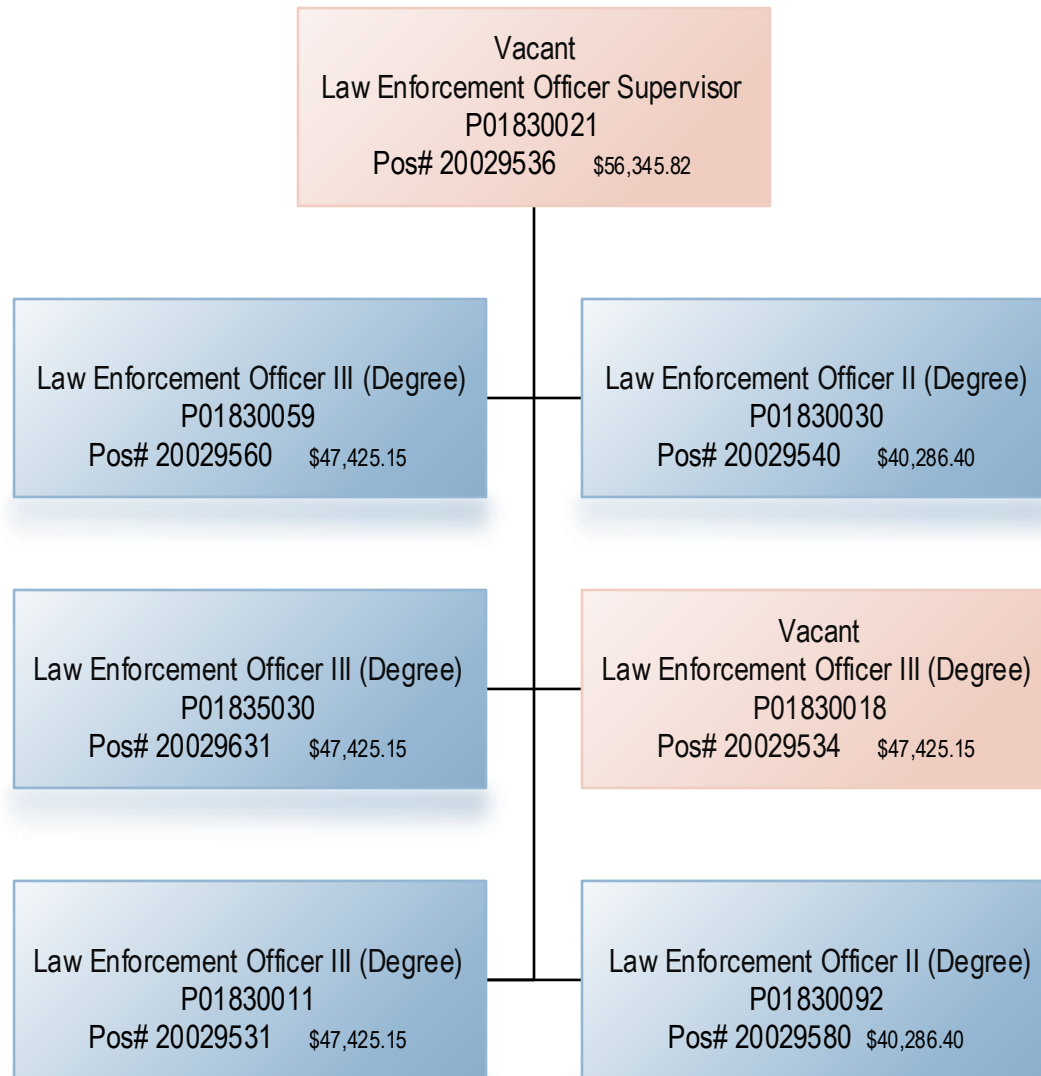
Vacant
Law Enforcement Officer Supervisor
P01830021
Pos# 20029536 $56,345.82

Law Enforcement Officer III (Degree)
P01830059
Pos# 20029560 $47,425.15

Law Enforcement Officer II (Degree)
P01830030
Pos# 20029540 $40,286.40

Law Enforcement Officer III (Degree)
P01835030
Pos# 20029631 $47,425.15

Vacant
Law Enforcement Officer III (Degree)
P01830018
Pos# 20029534 $47,425.15

Law Enforcement Officer III (Degree)
P01830011
Pos# 20029531 $47,425.15

Law Enforcement Officer II (Degree)
P01830092
Pos# 20029580 $40,286.40